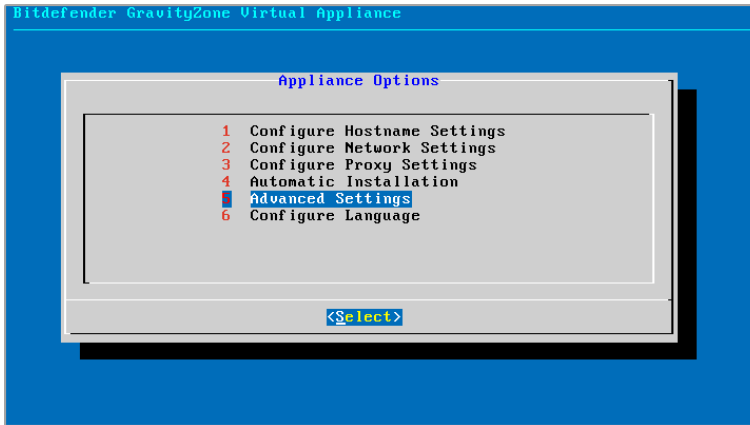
Bitdefender GravityZone Virtual Appliance

Appliance Options

1 Configure Hostname Settings
2 Configure Network Settings
3 Configure Proxy Settings
4 Automatic Installation
5 Advanced Settings
6 Configure Language

<Select>